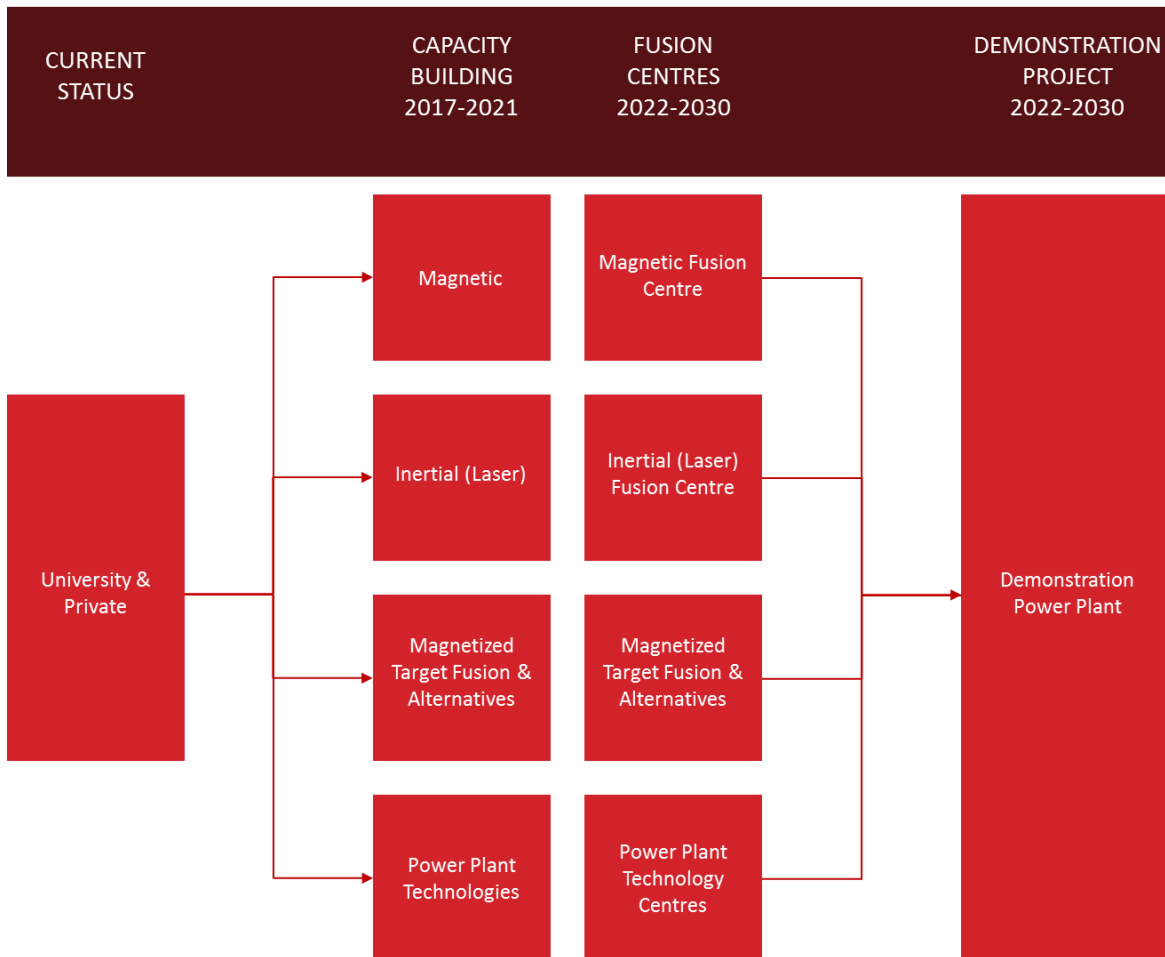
CURRENT STATUS

CAPACITY BUILDING 2017-2021

FUSION CENTRES 2022-2030

DEMONSTRATION PROJECT 2022-2030

University & Private

Magnetic

Inertial (Laser)

Magnetized Target Fusion & Alternatives

Power Plant Technologies

Magnetic Fusion Centre

Inertial (Laser) Fusion Centre

Magnetized Target Fusion & Alternatives

Power Plant Technology Centres

Demonstration Power Plant